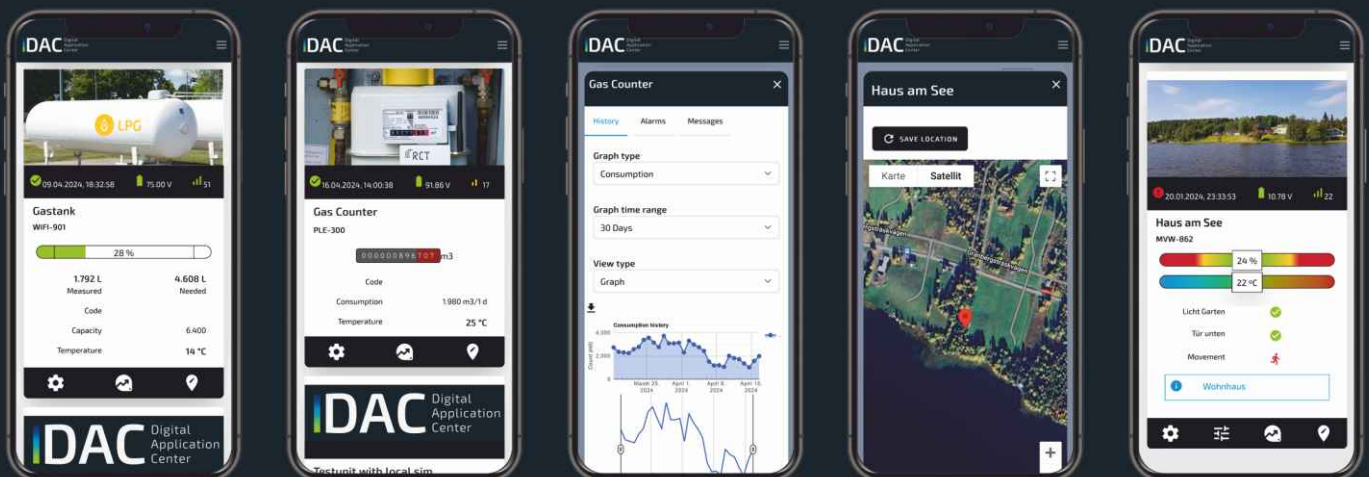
IDAC Digital Application Center

LPG

09.04.2024, 18:32:58 75.00 V 51

Gastank
WIFI-901

28 %

1.792 L Measured
4.608 L Needed

Code

Capacity 6.400

Temperature 14 °C

IDAC Digital Application Center

IDAC Digital Application Center

RCT

16.04.2024, 14:00:38 91.86 V 17

Gas Counter
PLE-300

00000000896707 m3

Code

Consumption 1.980 m3/1 d

Temperature 25 °C

IDAC Digital Application Center

Testunit with local sim

IDAC Digital Application Center

Gas Counter

History Alarms Messages

Graph type
Consumption

Graph time range
30 Days

View type
Graph

Consumption history
4,000
2,000
0
Count (m3)
March 25, 2024 April 1, 2024 April 8, 2024 April 15, 2024

IDAC Digital Application Center

Haus am See

SAVE LOCATION

Karte Satellit

IDAC Digital Application Center

20.01.2024, 23:33:53 10.78 V 22

Haus am See
MVW-862

24 %

22 °C

Licht Garten

Tür unten

Movement

Wohnhaus